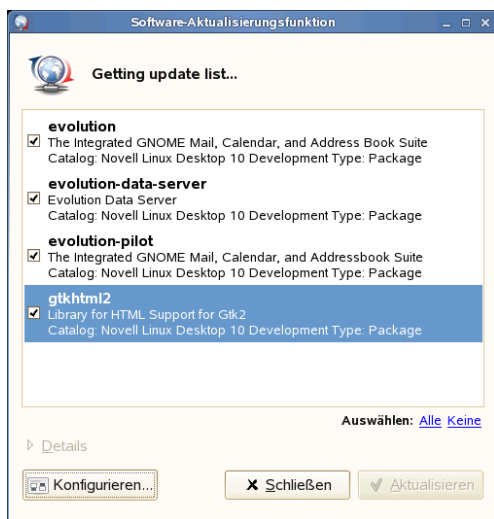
Software-Aktualisierungsfunktion

Getting update list...

evolution
The Integrated GNOME Mail, Calendar, and Address Book Suite
Catalog: Novell Linux Desktop 10 Development Type: Package

evolution-data-server
Evolution Data Server
Catalog: Novell Linux Desktop 10 Development Type: Package

evolution-pilot
The Integrated GNOME Mail, Calendar, and Addressbook Suite
Catalog: Novell Linux Desktop 10 Development Type: Package

gtkhtml2
Library for HTML Support for Gtk2
Catalog: Novell Linux Desktop 10 Development Type: Package

Auswählen: Alle Keine

Details

Konfigurieren...

Schließen

Aktualisieren